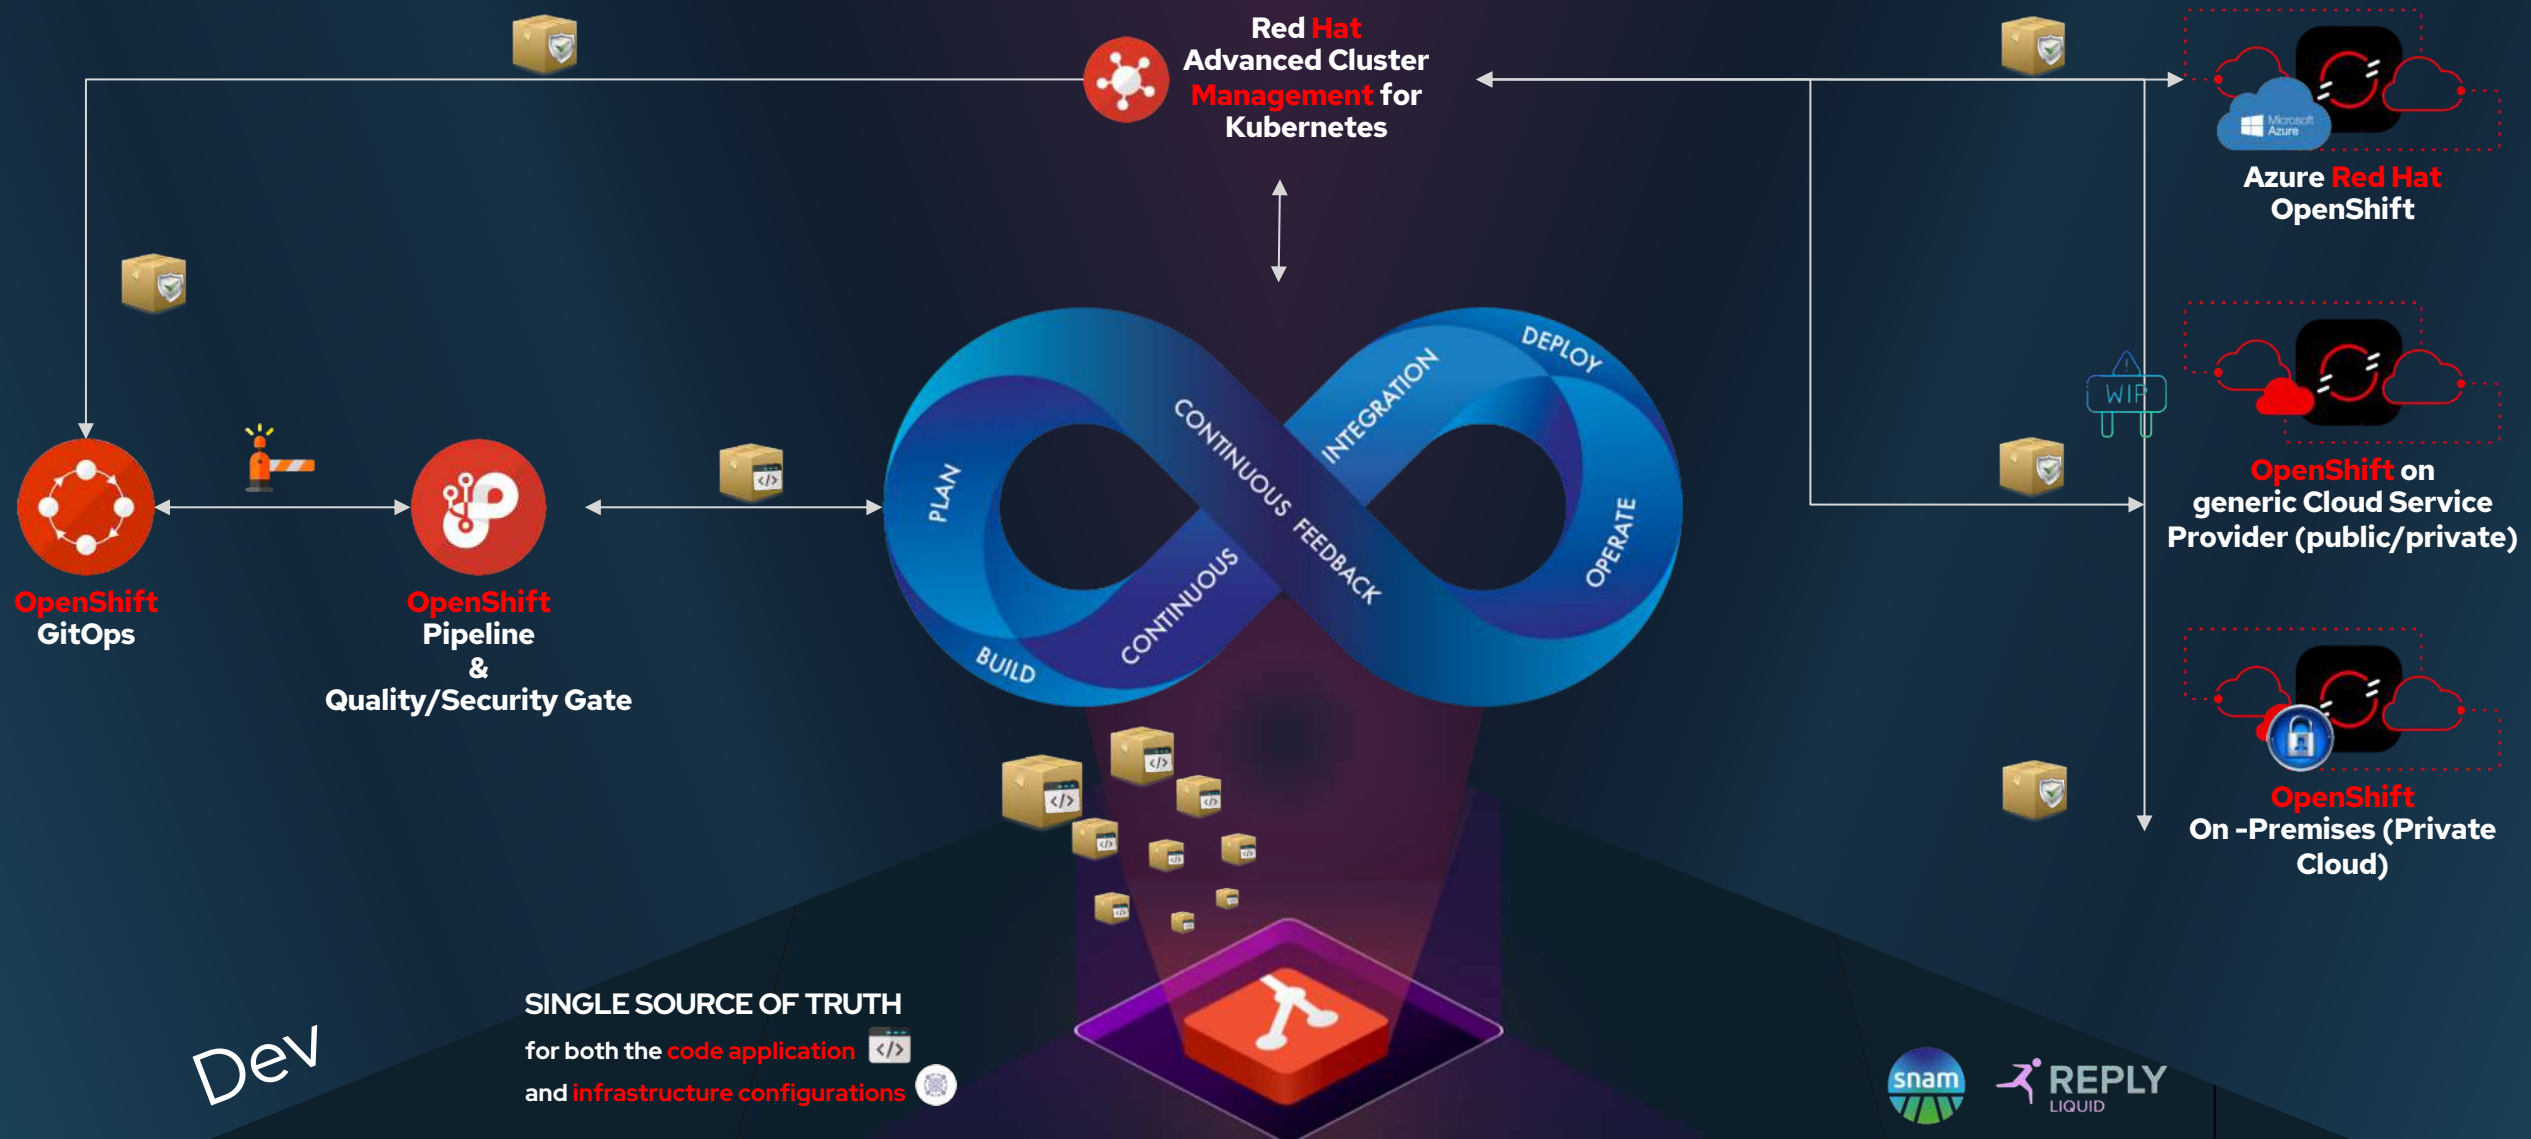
Red Hat Advanced Cluster Management for Kubernetes

Azure Red Hat OpenShift

Microsoft Azure

WIP

OpenShift on generic Cloud Service Provider (public/private)

OpenShift On -Premises (Private Cloud)

PLAN
BUILD
CONTINUOUS
CONTINUOUS FEEDBACK
INTEGRATION
DEPLOY
OPERATE

OpenShift GitOps

OpenShift Pipeline & Quality/Security Gate

SINGLE SOURCE OF TRUTH
for both the code application
and infrastructure configurations

Dev

snam

REPLY LIQUID